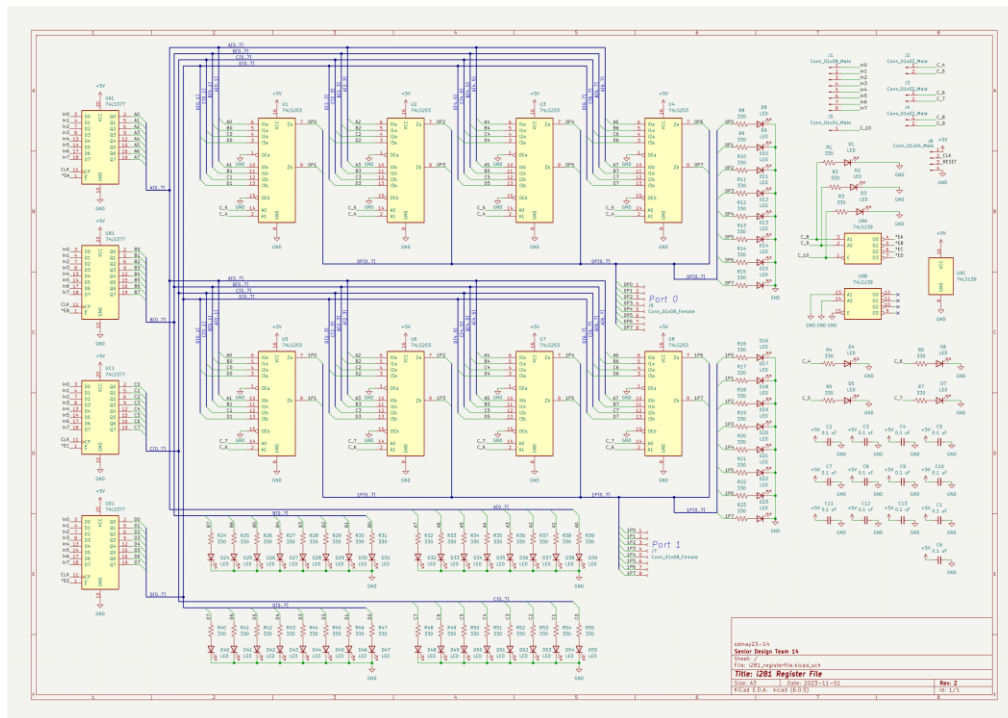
Port 0

Port 1

Title: i281 Register File

sdmay23-14
Senior Design Team 14
Sheet: /
File: i281_registerfile.kicad_sch

Size: A3 Date: 2023-11-01 Rev: 2
KiCad E.D.A. kicad (6.0.5) Id: 1/1

U1 74LS253
U2 74LS253
U3 74LS253
U4 74LS253
U5 74LS253
U6 74LS253
U7 74LS253
U8 74LS253

UA1 74LS377
UB1 74LS377
UC1 74LS377
UD1 74LS377

A[0..7]
B[0..7]
C[0..7]
D[0..7]
0P[0..7]
1P[0..7]

Conn_01x08_Female
Conn_01x08_Male
Conn_01x02_Male
Conn_01x04_Male

U9A 74LS139
U9B 74LS139
U9C 74LS139

CLK
RESET

+5V
GND
LED
330
0.1 uF